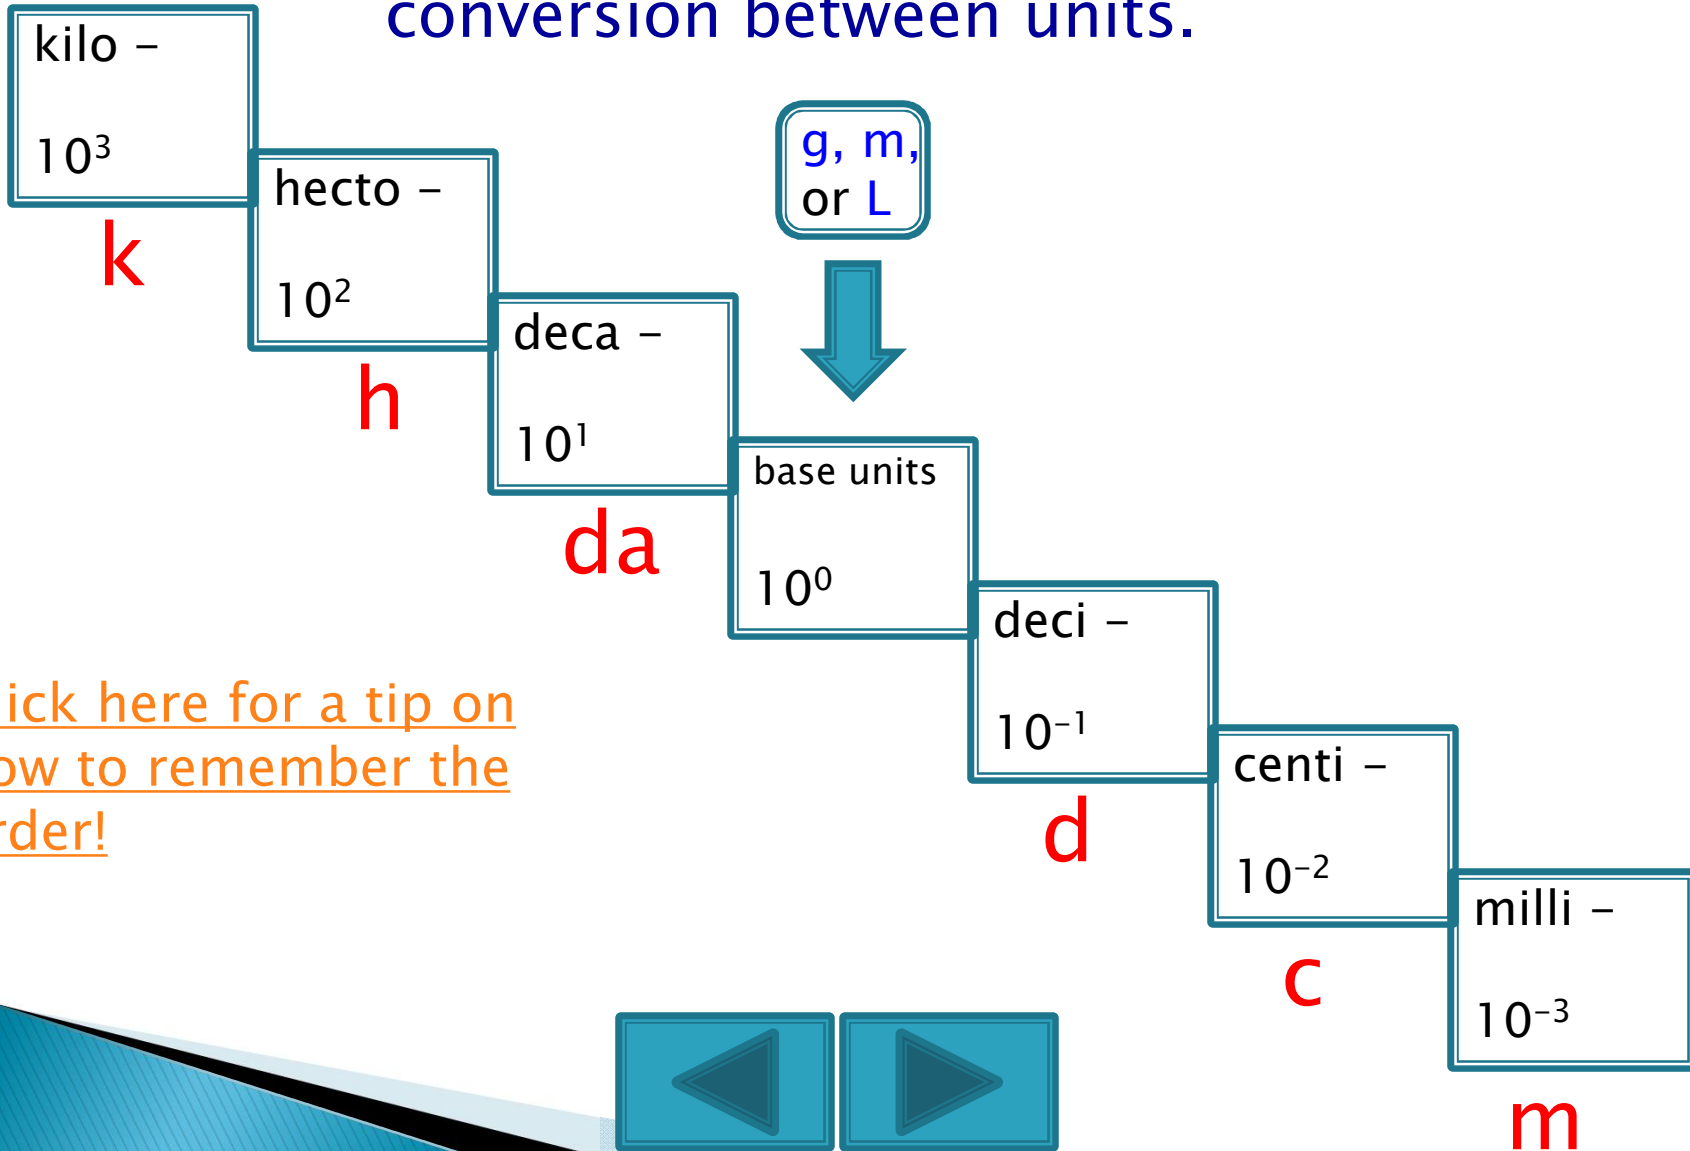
conversion between units.

kilo –

$10^3$

k

hecto –

$10^2$

h

deca –

$10^1$

da

g, m, or L

base units

$10^0$

deci –

$10^{-1}$

d

centi –

$10^{-2}$

c

milli –

$10^{-3}$

m

ick here for a tip on ow to remember the rder!